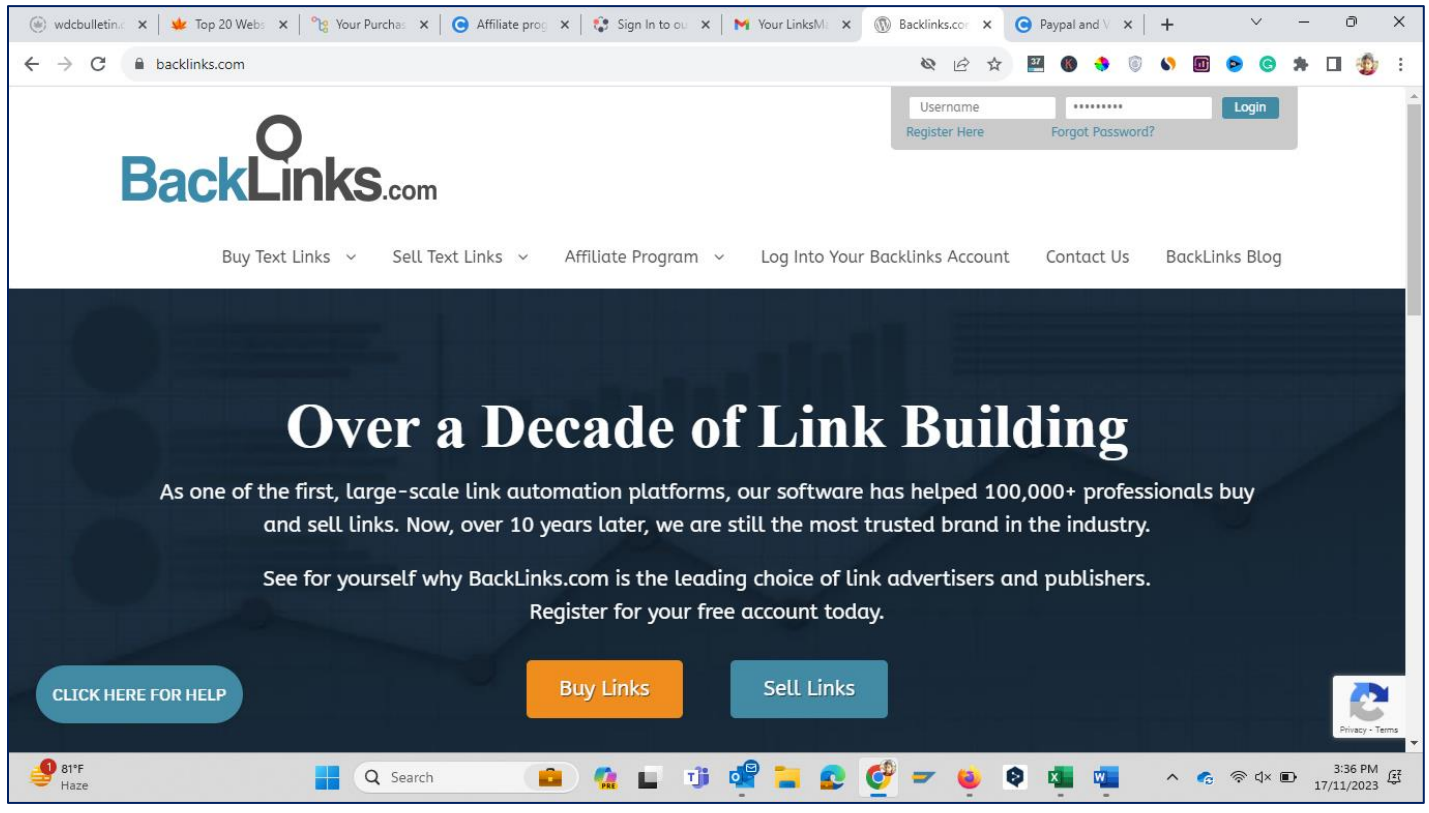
wdcbulletin. × | Top 20 Webs × | Your Purcha × | Affiliate prog × | Sign In to ou × | Your LinksM × | Backlinks.co × | Paypal and V × | +

backlinks.com

Username ••••••••• Login
Register Here Forgot Password?

BackLinks.com

Buy Text Links Sell Text Links Affiliate Program Log Into Your Backlinks Account Contact Us BackLinks Blog

Over a Decade of Link Building

As one of the first, large-scale link automation platforms, our software has helped 100,000+ professionals buy and sell links. Now, over 10 years later, we are still the most trusted brand in the industry.

See for yourself why BackLinks.com is the leading choice of link advertisers and publishers. Register for your free account today.

CLICK HERE FOR HELP

Buy Links Sell Links

Privacy - Terms

1 81°F Haze

Search

3:36 PM 17/11/2023